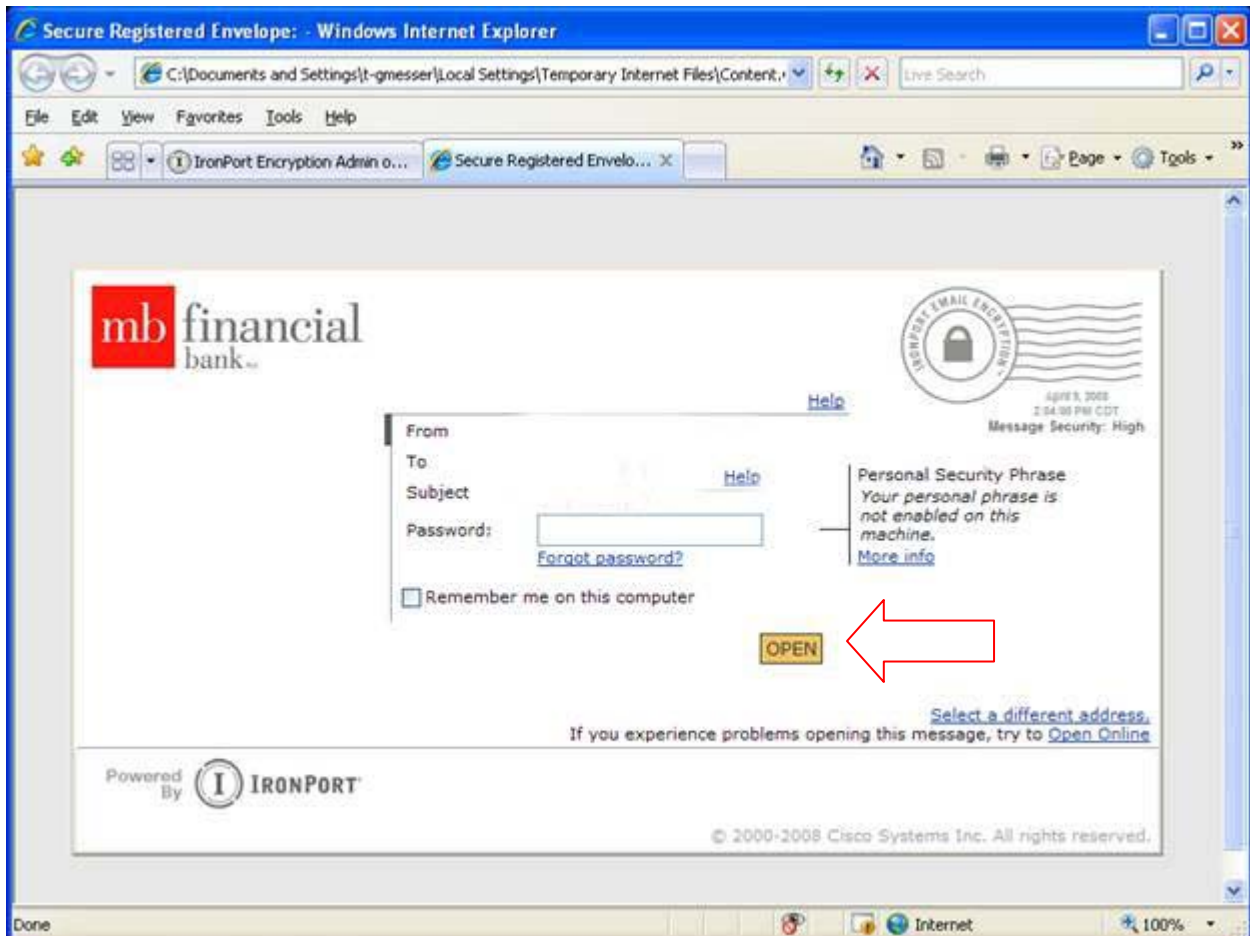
Secure Registered Envelope: - Windows Internet Explorer

C:\Documents and Settings\t-gmesser\Local Settings\Temporary Internet Files\Content.

Live Search

File Edit View Favorites Tools Help

IronPort Encryption Admin o...

Secure Registered Envelo...

Page Tools

mb financial bank

IRONPORT EMAIL ENCRYPTION

April 9, 2008
2:04:00 PM CDT
Message Security: High

Help

From

To

Subject

Help

Password:

Forgot password?

Personal Security Phrase
Your personal phrase is not enabled on this machine.
More info

Remember me on this computer

OPEN

Select a different address.
If you experience problems opening this message, try to Open Online

Powered By IRONPORT

© 2000-2008 Cisco Systems Inc. All rights reserved.

Done

Internet

100%